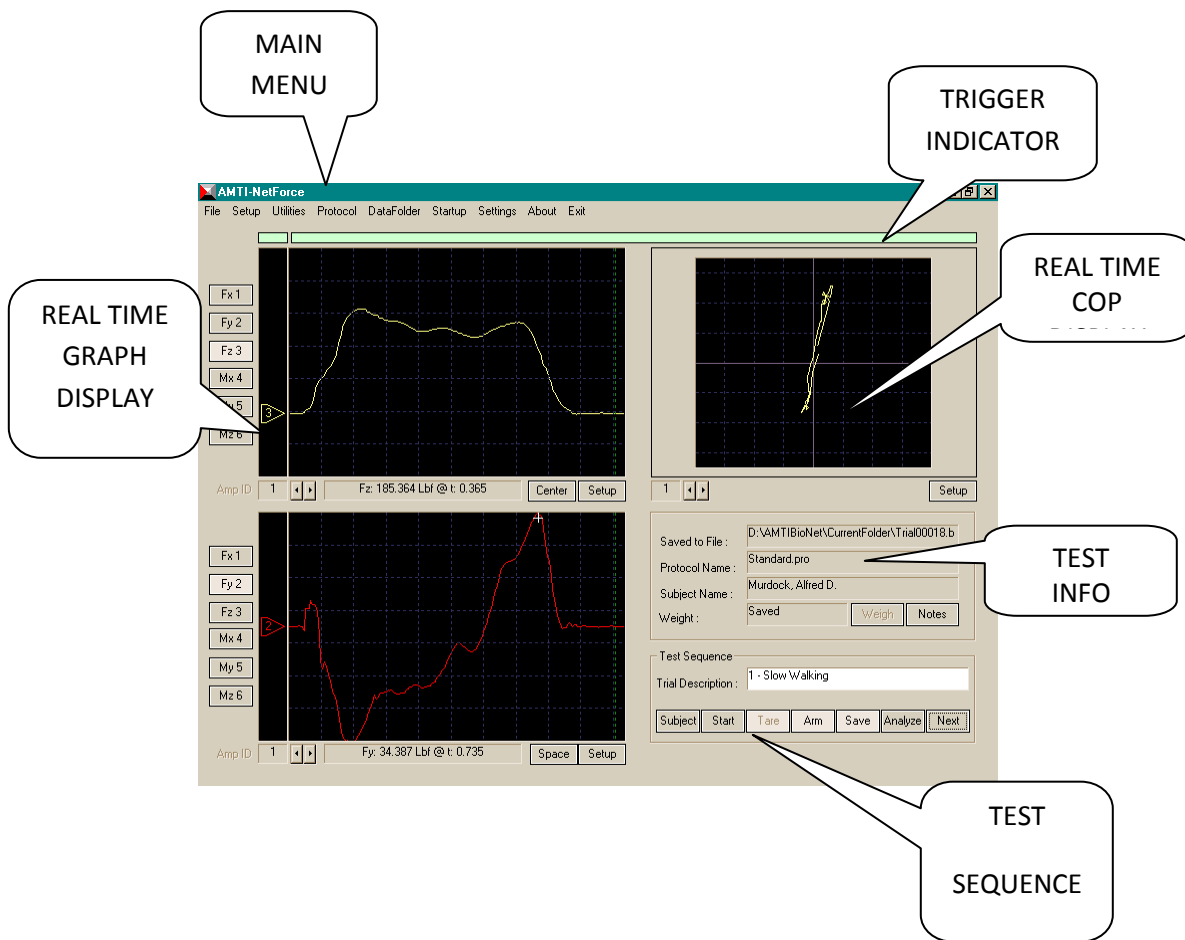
MAIN MENU

TRIGGER INDICATOR

AMTI-NetForce

File Setup Utilities Protocol DataFolder Startup Settings About Exit

REAL TIME COP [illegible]

REAL TIME GRAPH DISPLAY

Fx 1
Fy 2
Fz 3
Mx 4
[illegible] 5
Mz 6

3

Amp ID 1 Fz: 185.364 Lbf @ t: 0.365 Center Setup

1 Setup

Fx 1
Fy 2
Fz 3
Mx 4
My 5
Mz 6

2

Amp ID 1 Fy: 34.387 Lbf @ t: 0.735 Space Setup

Saved to File : D:\AMTIBioNet\CurrentFolder\Trial00018.b
Protocol Name : Standard.pro
Subject Name : Murdock, Alfred D.
Weight : Saved Weigh Notes

TEST INFO

Test Sequence
Trial Description : 1 - Slow Walking
Subject Start Tare Arm Save Analyze Next

TEST SEQUENCE